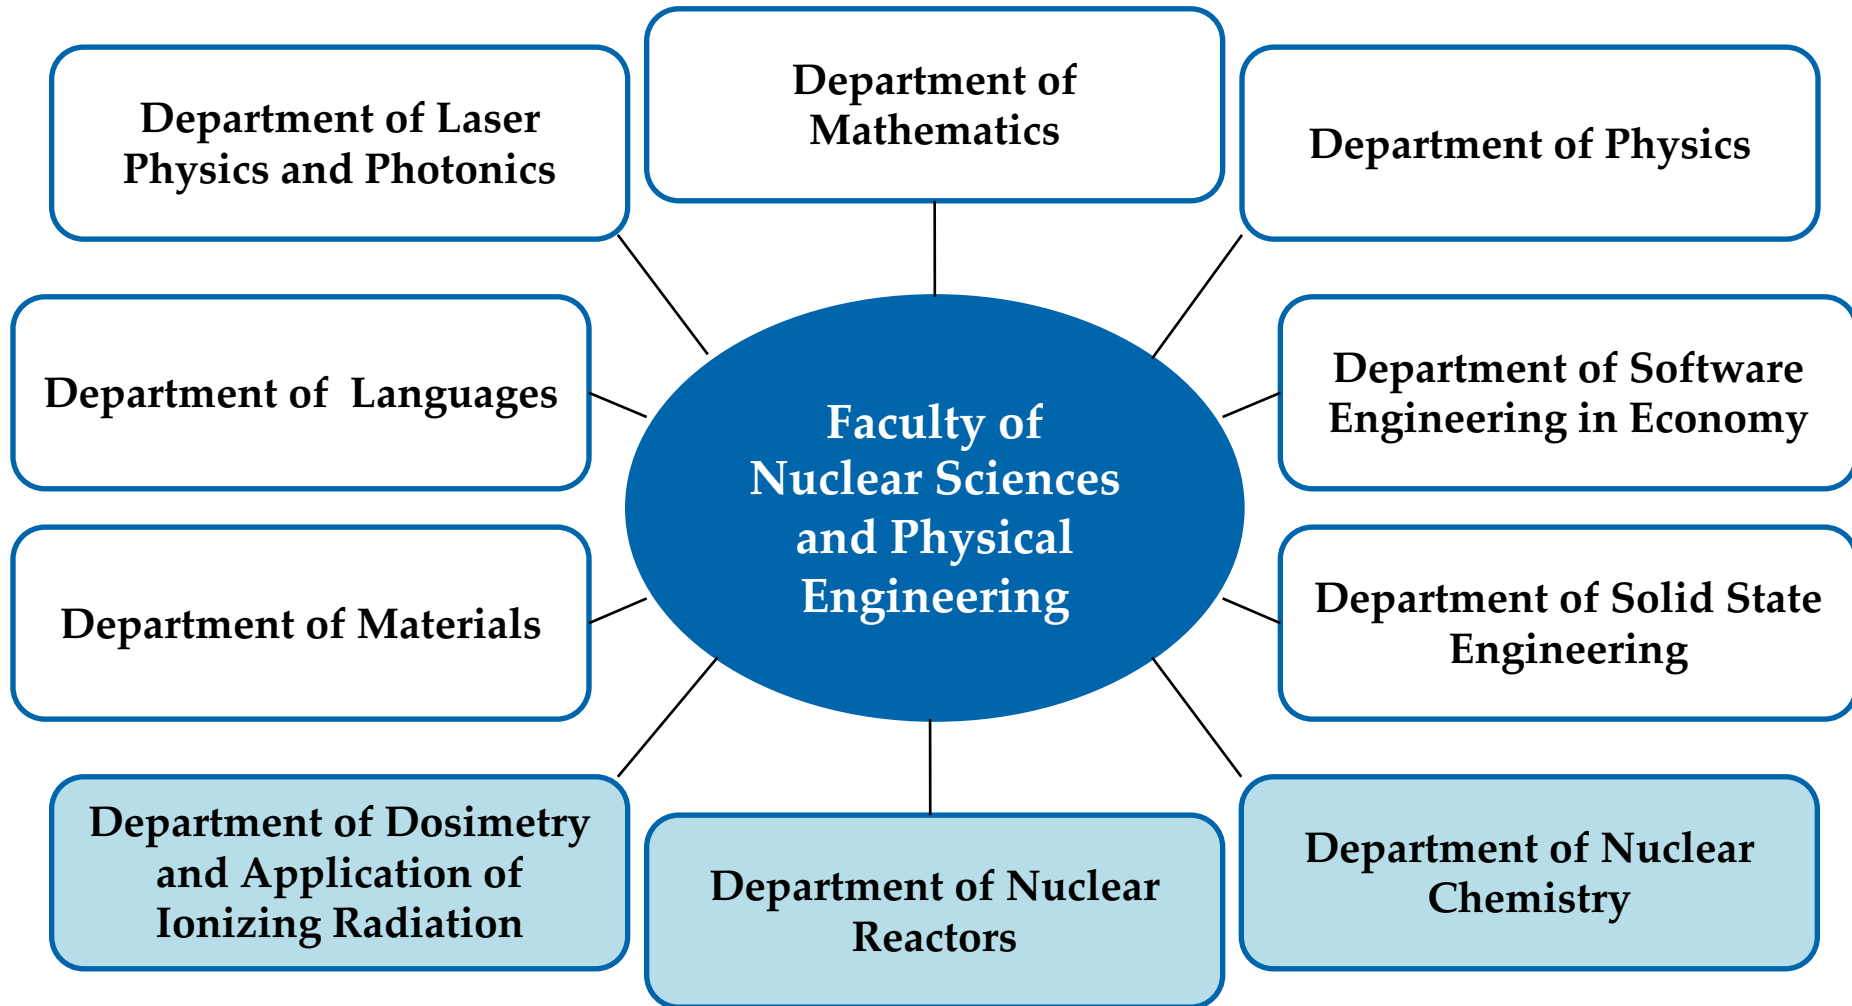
Department of Laser Physics and Photonics

Department of Mathematics

Department of Physics

Department of  Languages

Faculty of Nuclear Sciences and Physical Engineering

Department of Software Engineering in Economy

Department of Materials

Department of Solid State Engineering

Department of Dosimetry and Application of Ionizing Radiation

Department of Nuclear Reactors

Department of Nuclear Chemistry